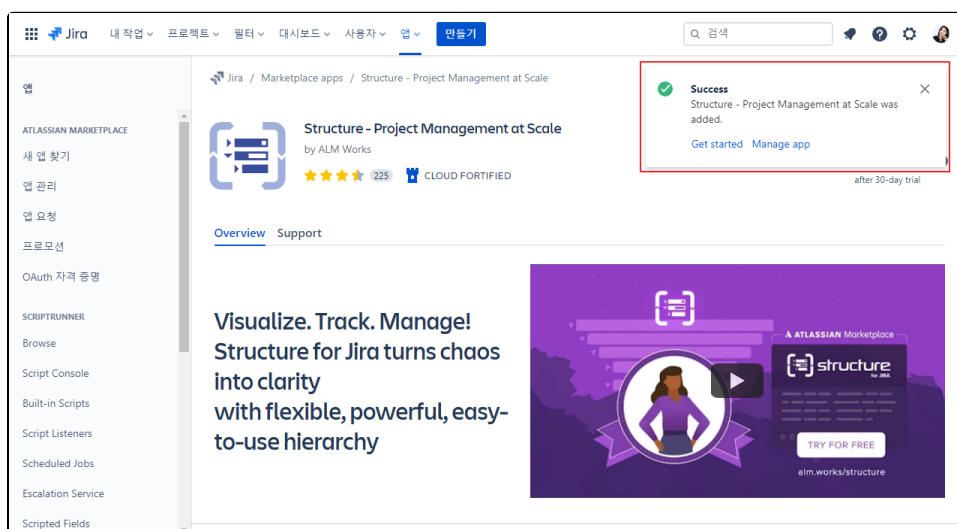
Jira 내 작업 프로젝트 필터 대시보드 사용자 앱 만들기

검색

앱

ATLASSIAN MARKETPLACE

새 앱 찾기

앱 관리

앱 요청

프로모션

OAuth 자격 증명

SCRIPTRUNNER

Browse

Script Console

Built-in Scripts

Script Listeners

Scheduled Jobs

Escalation Service

Scripted Fields

Jira / Marketplace apps / Structure - Project Management at Scale

Structure - Project Management at Scale

by ALM Works

225 CLOUD FORTIFIED

Success

Structure - Project Management at Scale was added.

Get started Manage app

after 30-day trial

Overview Support

Visualize. Track. Manage! Structure for Jira turns chaos into clarity with flexible, powerful, easy-to-use hierarchy

ATLASSIAN Marketplace

structure for JIRA

TRY FOR FREE

alm.works/structure